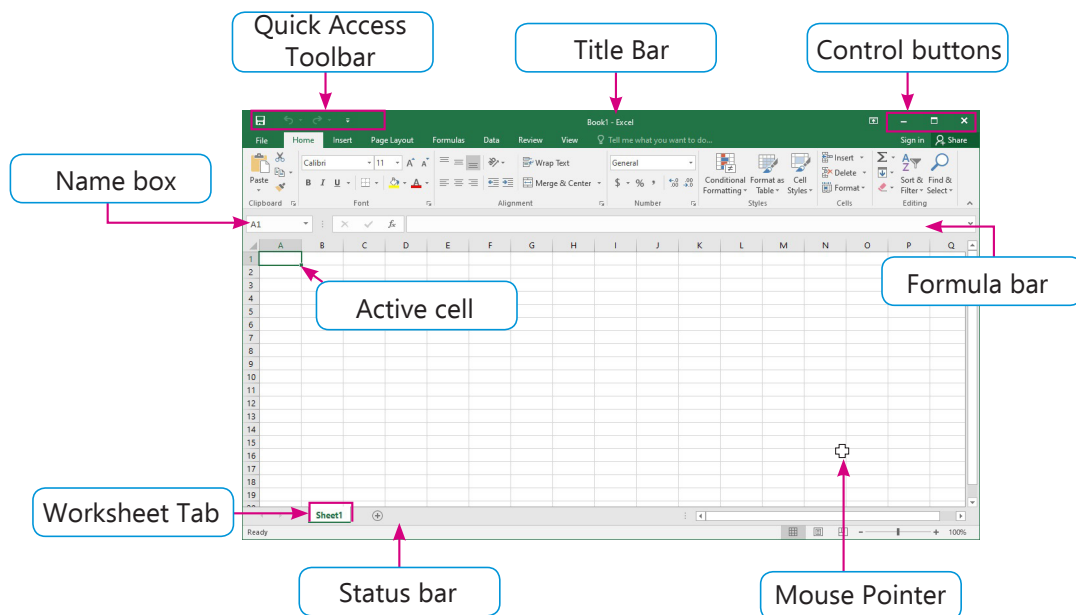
Quick Access Toolbar

Title Bar

Control buttons

Book1 - Excel

File Home Insert Page Layout Formulas Data Review View Tell me what you want to do... Sign in Share

Name box

Paste Calibri 11 A A Wrap Text General Conditional Formatting Format as Table Cell Styles Insert Delete Format Sort & Filter Find & Select

Clipboard Font Alignment Number Styles Cells Editing

B I U Merge & Center $ % ,

A1 $f_x$

| | A | B | C | D | E | F | G | H | I | J | K | L | M | N | O | P | Q |
|---|---|---|---|---|---|---|---|---|---|---|---|---|---|---|---|---|---|
| 1 | | | | | | | | | | | | | | | | | |
| 2 | | | | | | | | | | | | | | | | | |
| 3 | | | | | | | | | | | | | | | | | |
| 4 | | | | | | | | | | | | | | | | | |
| 5 | | | | | | | | | | | | | | | | | |
| 6 | | | | | | | | | | | | | | | | | |
| 7 | | | | | | | | | | | | | | | | | |
| 8 | | | | | | | | | | | | | | | | | |
| 9 | | | | | | | | | | | | | | | | | |
| 10 | | | | | | | | | | | | | | | | | |
| 11 | | | | | | | | | | | | | | | | | |
| 12 | | | | | | | | | | | | | | | | | |
| 13 | | | | | | | | | | | | | | | | | |
| 14 | | | | | | | | | | | | | | | | | |
| 15 | | | | | | | | | | | | | | | | | |
| 16 | | | | | | | | | | | | | | | | | |
| 17 | | | | | | | | | | | | | | | | | |
| 18 | | | | | | | | | | | | | | | | | |
| 19 | | | | | | | | | | | | | | | | | |

Formula bar

Active cell

Worksheet Tab

Sheet1

Ready 100%

Status bar

Mouse Pointer